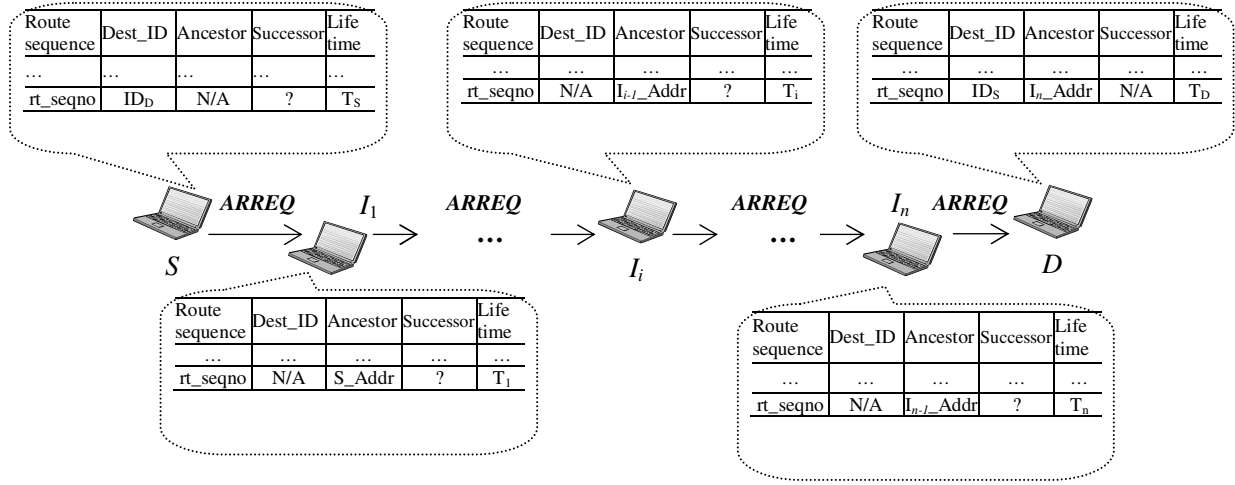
| Route sequence | Dest_ID | Ancestor | Successor | Life time |
|---|---|---|---|---|
| … | … | … | … | … |
| rt_seqno | $ID_D$ | N/A | ? | $T_S$ |

| Route sequence | Dest_ID | Ancestor | Successor | Life time |
|---|---|---|---|---|
| … | … | … | … | … |
| rt_seqno | N/A | $I_{i-1}$_Addr | ? | $T_i$ |

| Route sequence | Dest_ID | Ancestor | Successor | Life time |
|---|---|---|---|---|
| … | … | … | … | … |
| rt_seqno | $ID_S$ | $I_n$_Addr | N/A | $T_D$ |

ARREQ $I_1$ ARREQ … ARREQ … $I_n$ ARREQ

$S$ $I_i$ $D$

| Route sequence | Dest_ID | Ancestor | Successor | Life time |
|---|---|---|---|---|
| … | … | … | … | … |
| rt_seqno | N/A | S_Addr | ? | $T_1$ |

| Route sequence | Dest_ID | Ancestor | Successor | Life time |
|---|---|---|---|---|
| … | … | … | … | … |
| rt_seqno | N/A | $I_{n-1}$_Addr | ? | $T_n$ |